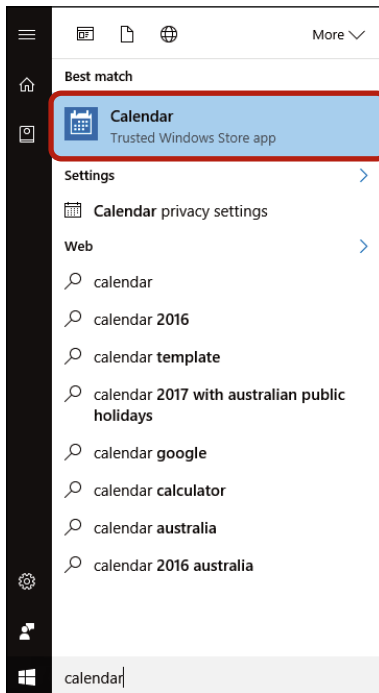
More

Best match

Calendar
Trusted Windows Store app

Settings

Calendar privacy settings

Web

calendar

calendar 2016

calendar template

calendar 2017 with australian public holidays

calendar google

calendar calculator

calendar australia

calendar 2016 australia

calendar